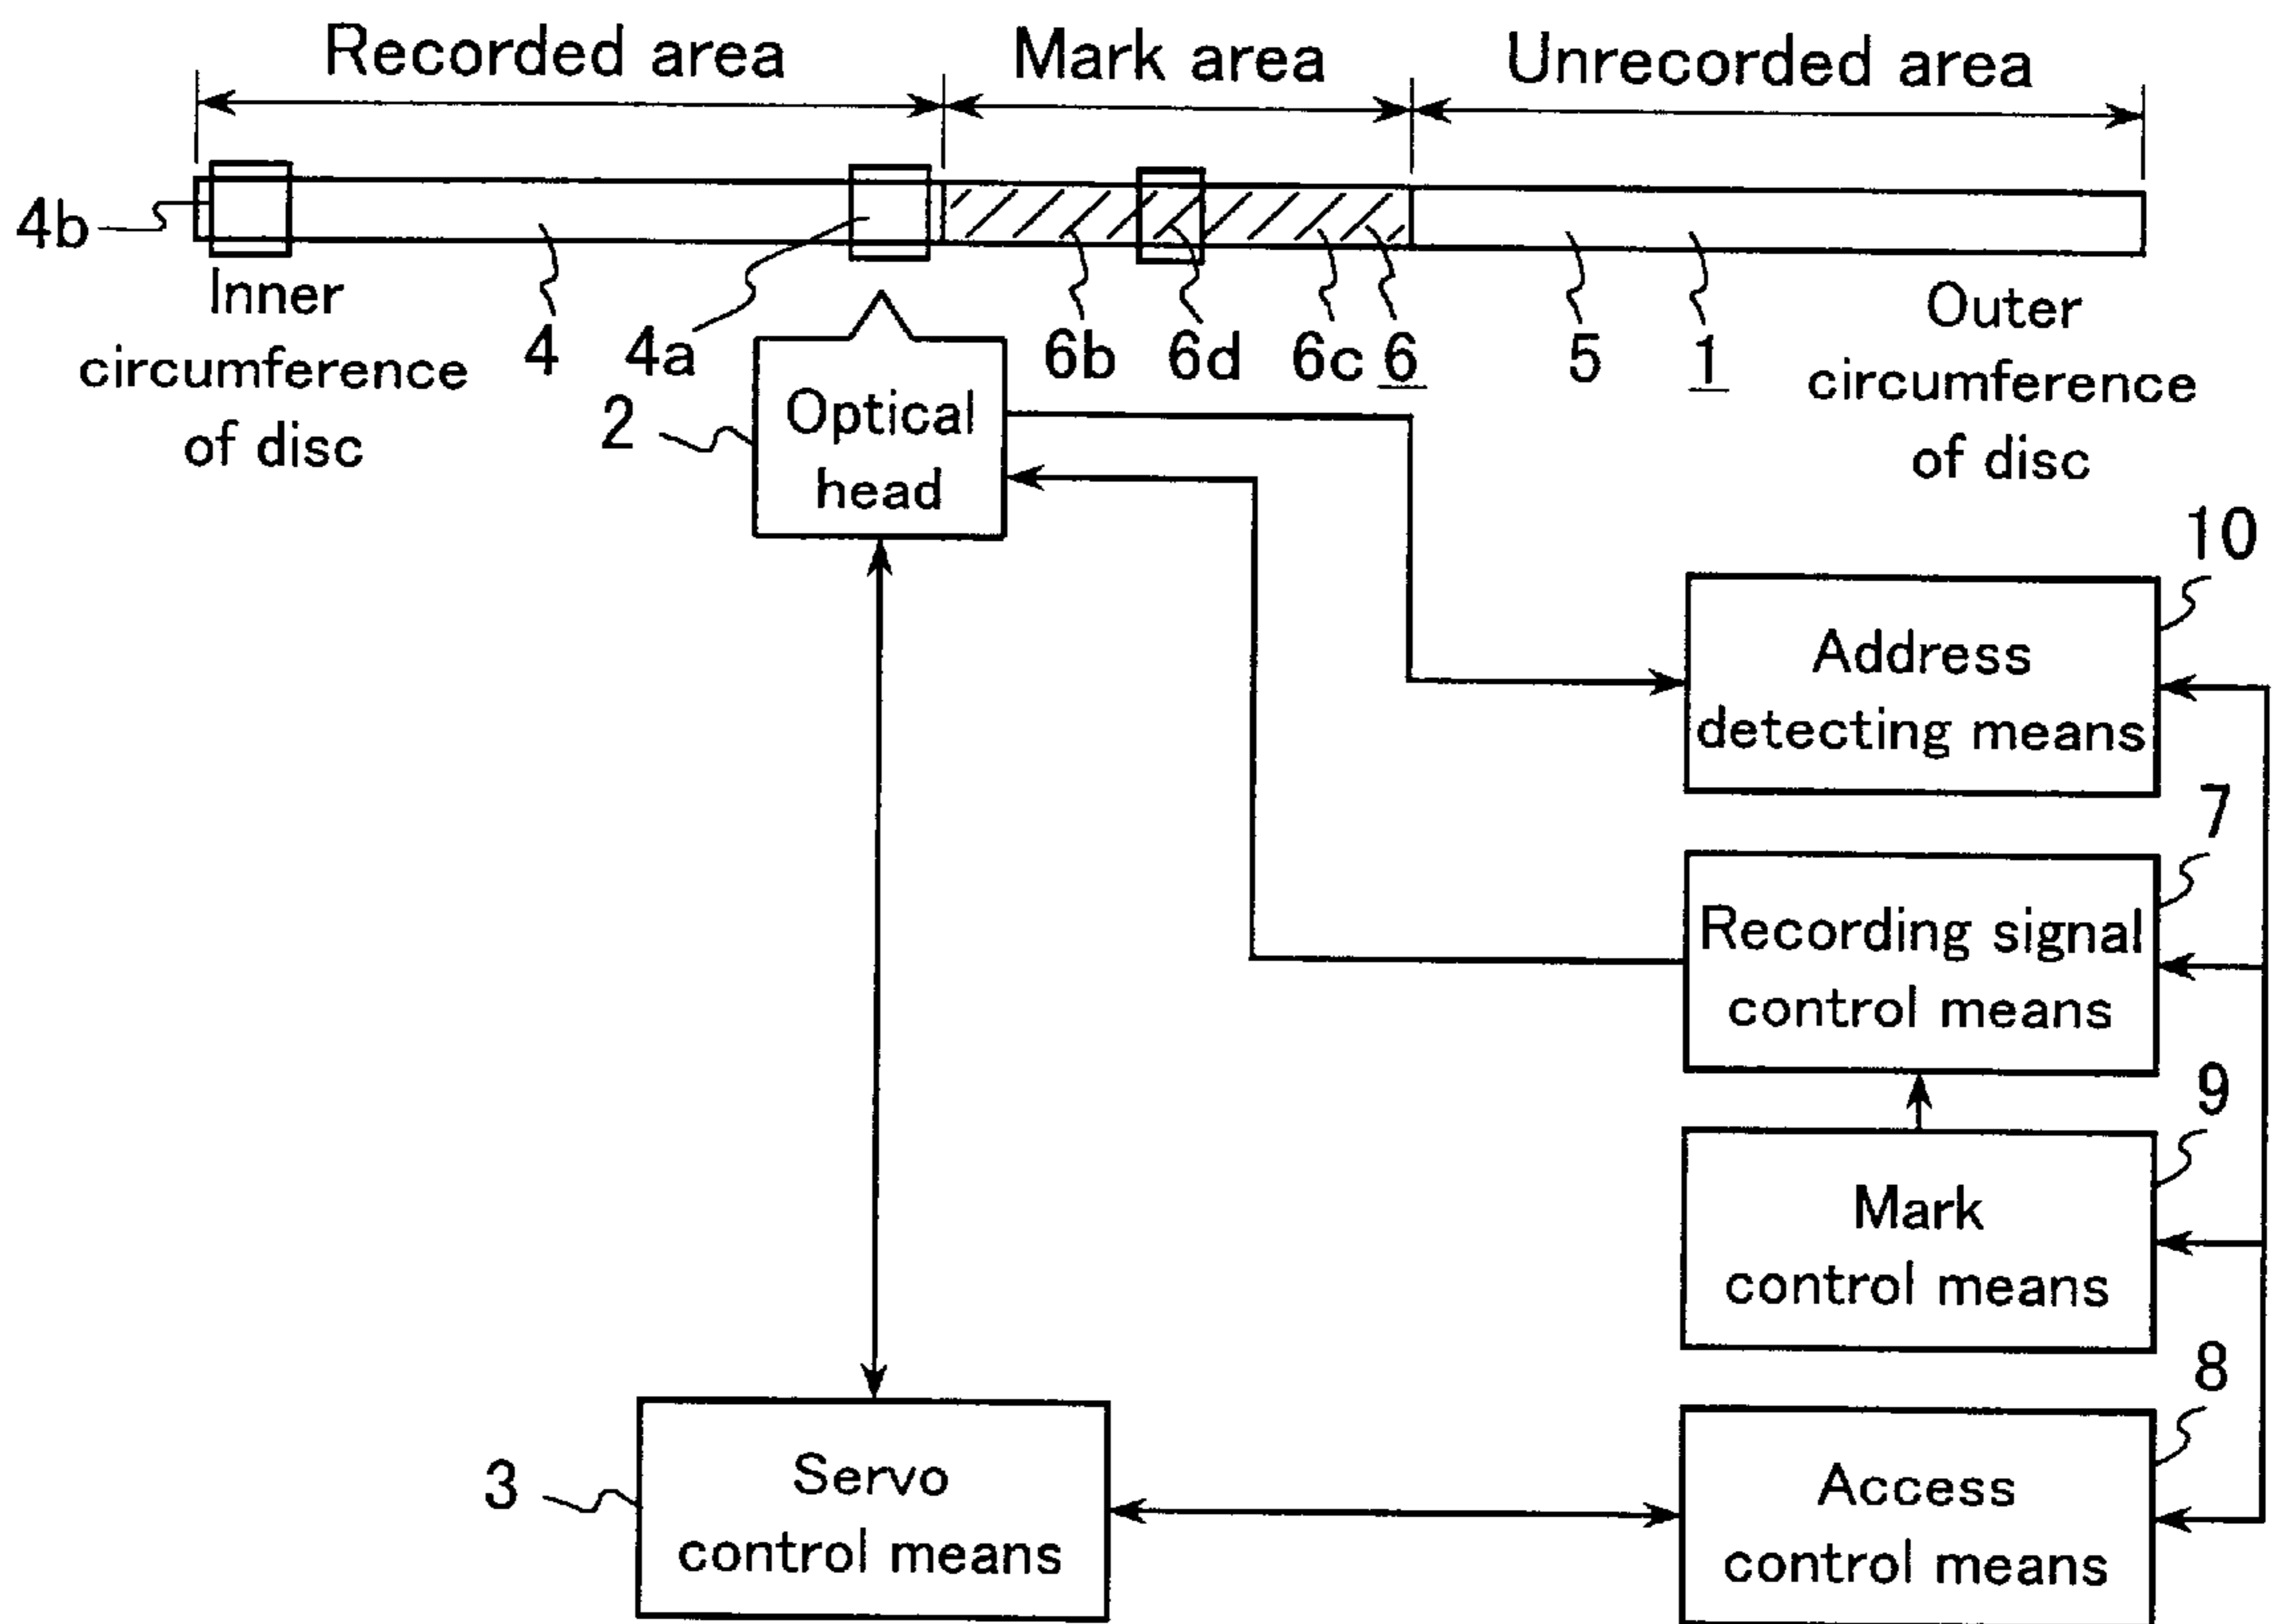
Recorded area
Mark area
Unrecorded area

4b
Inner circumference of disc
4
4a
6b
6d
6c
6
5
1
Outer circumference of disc

2
Optical head

10
Address detecting means

7
Recording signal control means

9
Mark control means

8
Access control means

3
Servo control means